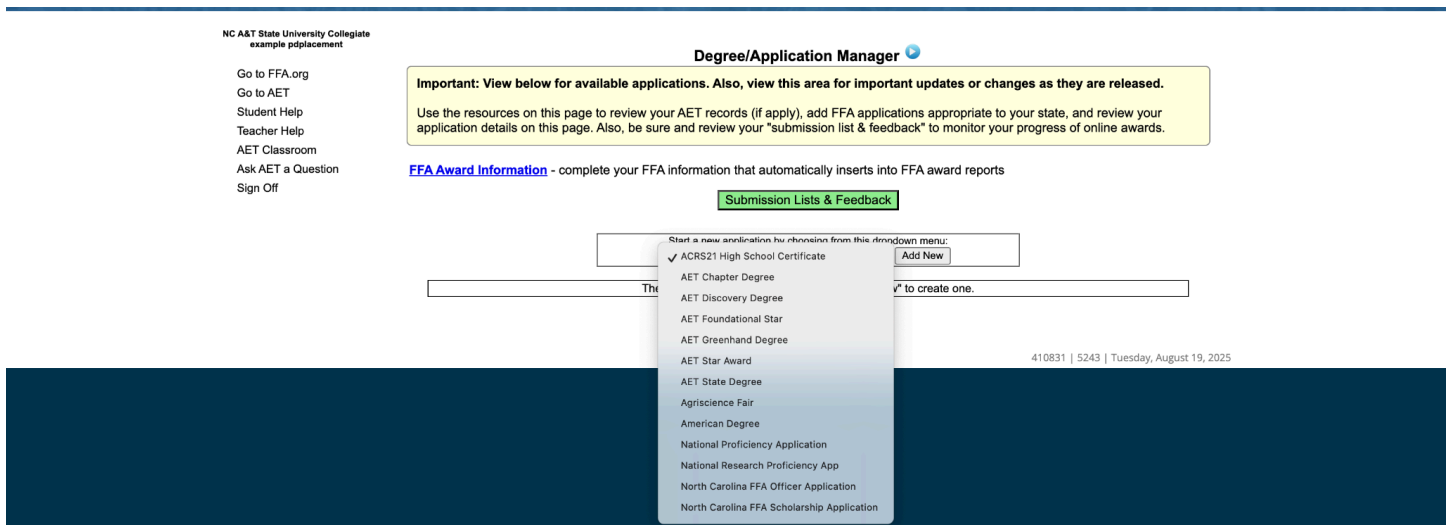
NC A&T State University Collegiate
example pdplacement

Go to FFA.org
Go to AET
Student Help
Teacher Help
AET Classroom
Ask AET a Question
Sign Off

Degree/Application Manager

Important: View below for available applications. Also, view this area for important updates or changes as they are released.

Use the resources on this page to review your AET records (if apply), add FFA applications appropriate to your state, and review your application details on this page. Also, be sure and review your "submission list & feedback" to monitor your progress of online awards.

FFA Award Information - complete your FFA information that automatically inserts into FFA award reports

Submission Lists & Feedback

Start a new application by choosing from this dropdown menu:

Add New

The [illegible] w" to create one.

✓ ACRS21 High School Certificate
AET Chapter Degree
AET Discovery Degree
AET Foundational Star
AET Greenhand Degree
AET Star Award
AET State Degree
Agriscience Fair
American Degree
National Proficiency Application
National Research Proficiency App
North Carolina FFA Officer Application
North Carolina FFA Scholarship Application

410831 | 5243 | Tuesday, August 19, 2025